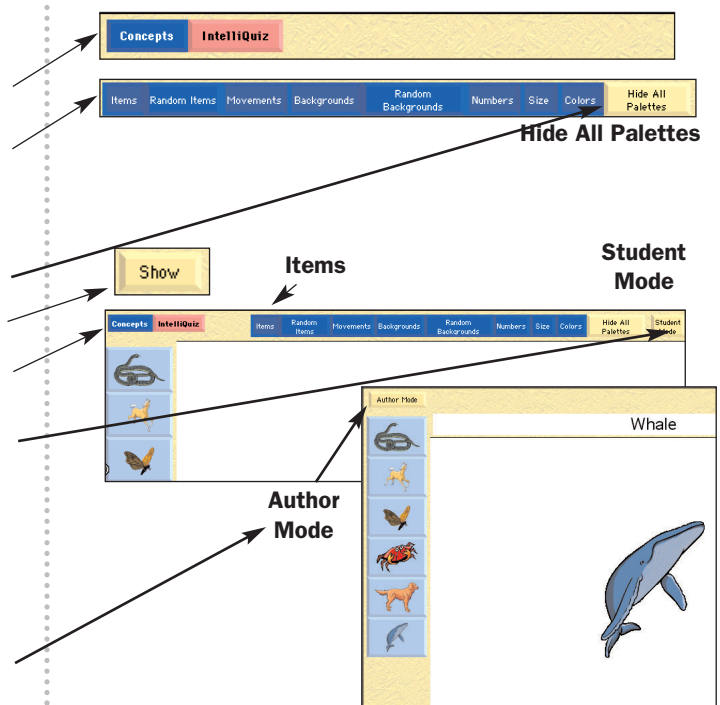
Concepts IntelliQuiz

Items Random Items Movements Backgrounds Random Backgrounds Numbers Size Colors Hide All Palettes

Hide All Palettes

Show

Items

Student Mode

Concepts IntelliQuiz

Items Random Items Movements Backgrounds Random Backgrounds Numbers Size Colors Hide All Palettes Student Mode

Author Mode

Whale

Author Mode